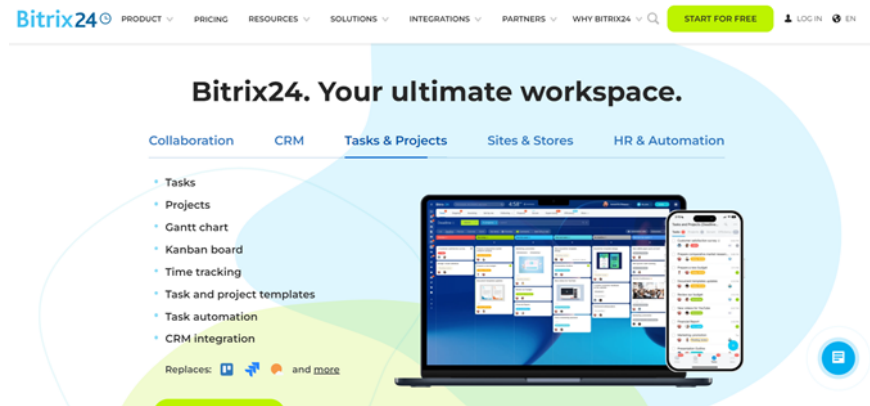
Bitrix24

PRODUCT PRICING RESOURCES SOLUTIONS INTEGRATIONS PARTNERS WHY BITRIX24

START FOR FREE

LOG IN

EN

Bitrix24. Your ultimate workspace.

Collaboration CRM Tasks & Projects Sites & Stores HR & Automation

Tasks
Projects
Gantt chart
Kanban board
Time tracking
Task and project templates
Task automation
CRM integration

Replaces: and more